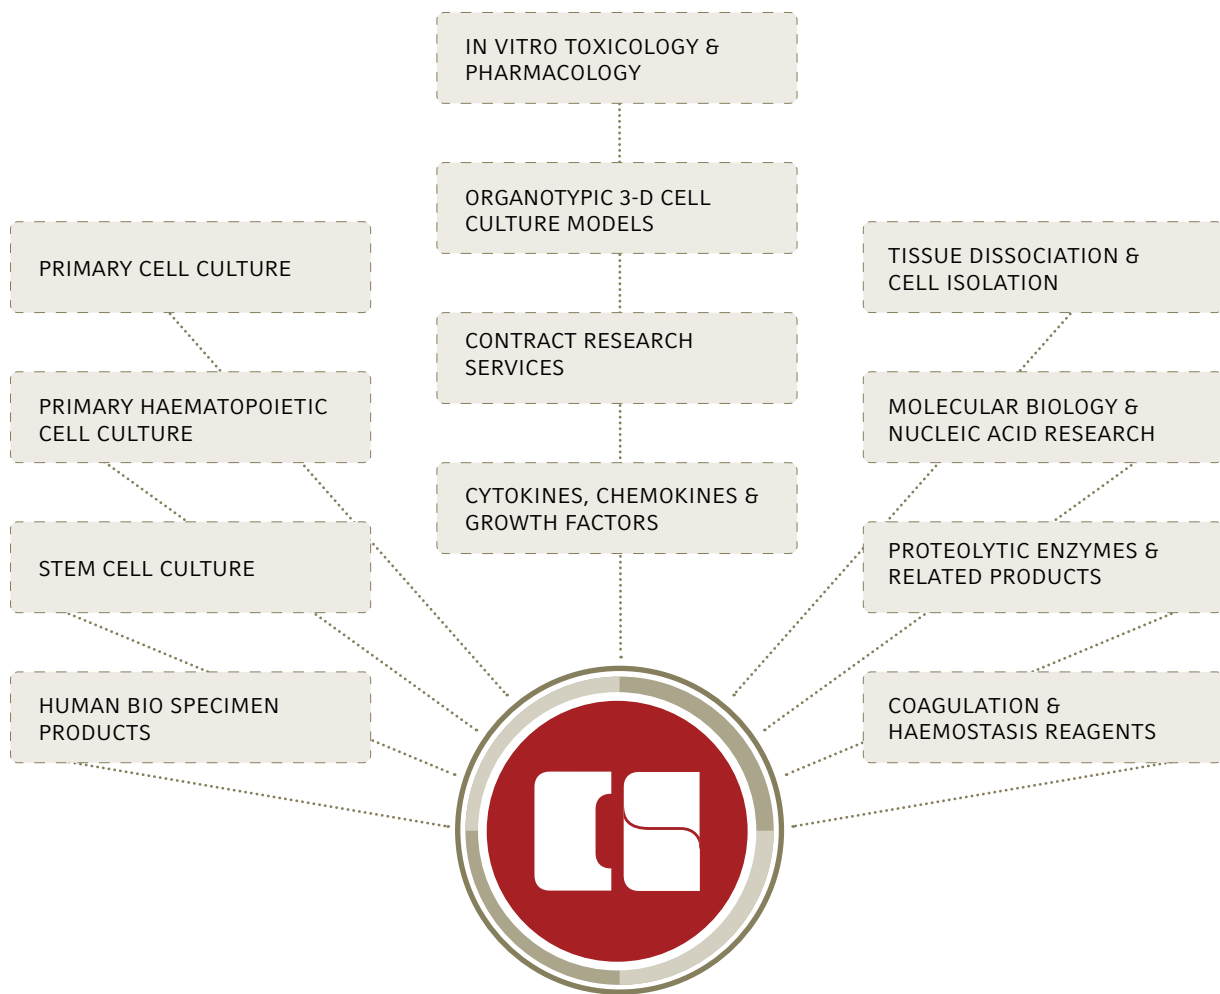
IN VITRO TOXICOLOGY & PHARMACOLOGY

ORGANOTYPIC 3-D CELL CULTURE MODELS

CONTRACT RESEARCH SERVICES

CYTOKINES, CHEMOKINES & GROWTH FACTORS

PRIMARY CELL CULTURE

PRIMARY HAEMATOPOIETIC CELL CULTURE

STEM CELL CULTURE

HUMAN BIO SPECIMEN PRODUCTS

TISSUE DISSOCIATION & CELL ISOLATION

MOLECULAR BIOLOGY & NUCLEIC ACID RESEARCH

PROTEOLYTIC ENZYMES & RELATED PRODUCTS

COAGULATION & HAEMOSTASIS REAGENTS